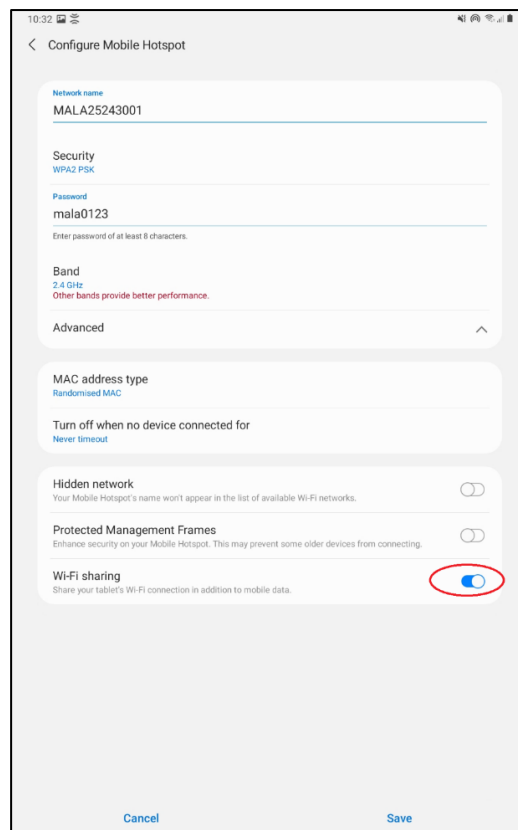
10:32

Configure Mobile Hotspot

Network name
MALA25243001

Security
WPA2 PSK

Password
mala0123
Enter password of at least 8 characters.

Band
2.4 GHz
Other bands provide better performance.

Advanced

MAC address type
Randomised MAC

Turn off when no device connected for
Never timeout

Hidden network
Your Mobile Hotspot's name won't appear in the list of available Wi-Fi networks.

Protected Management Frames
Enhance security on your Mobile Hotspot. This may prevent some older devices from connecting.

Wi-Fi sharing
Share your tablet's Wi-Fi connection in addition to mobile data.

Cancel

Save